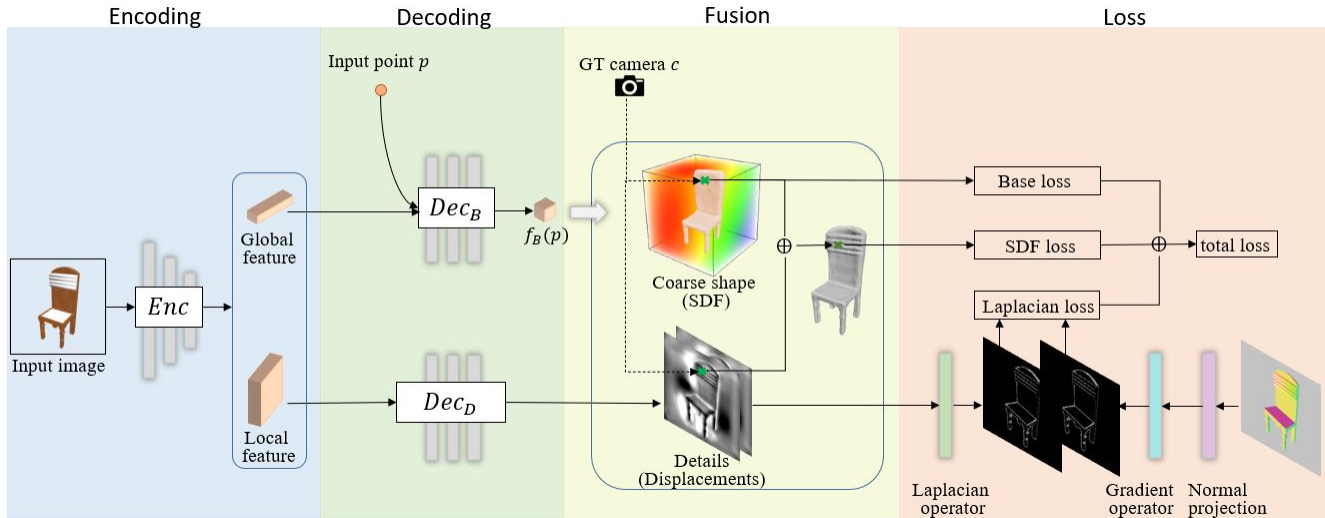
Encoding

Decoding

Fusion

Loss

Input point $p$

GT camera $c$

Input image

$Enc$

Global feature

Local feature

$Dec_B$

$f_B(p)$

$Dec_D$

Coarse shape (SDF)

$\oplus$

Details (Displacements)

Base loss

SDF loss

$\oplus$

total loss

Laplacian loss

Laplacian operator

Gradient operator

Normal projection